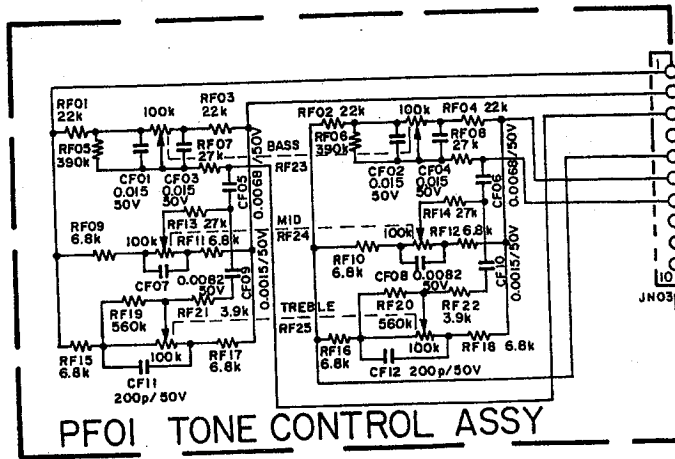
RF01 22k
RF05 390k
100k
RF03 22k
CF01 0.015 50V
CF03 0.015 50V
RF07 27k
CF05 0.0068/50V
BASS
RF23
RF02 22k
RF06 390k
100k
RF04 22k
RF08 27k
CF02 0.015 50V
CF04 0.015 50V
CF06 0.0068/50V
RF09 6.8k
RF13 27k
RF11 6.8k
100k
MID
RF24
RF14 27k
100k
RF12 6.8k
RF10 6.8k
CF08 0.0082 50V
CF10 0.0015/50V
CF07
0.0082 50V
CF09 0.0015/50V
RF19 560k
RF21 3.9k
TREBLE
RF25
RF20 560k
RF22 3.9k
RF16 6.8k
100k
RF18 6.8k
CF12 200p/50V
RF15 6.8k
100k
RF17 6.8k
CF11 200p/50V
1
10
JN03
PF01 TONE CONTROL ASSY